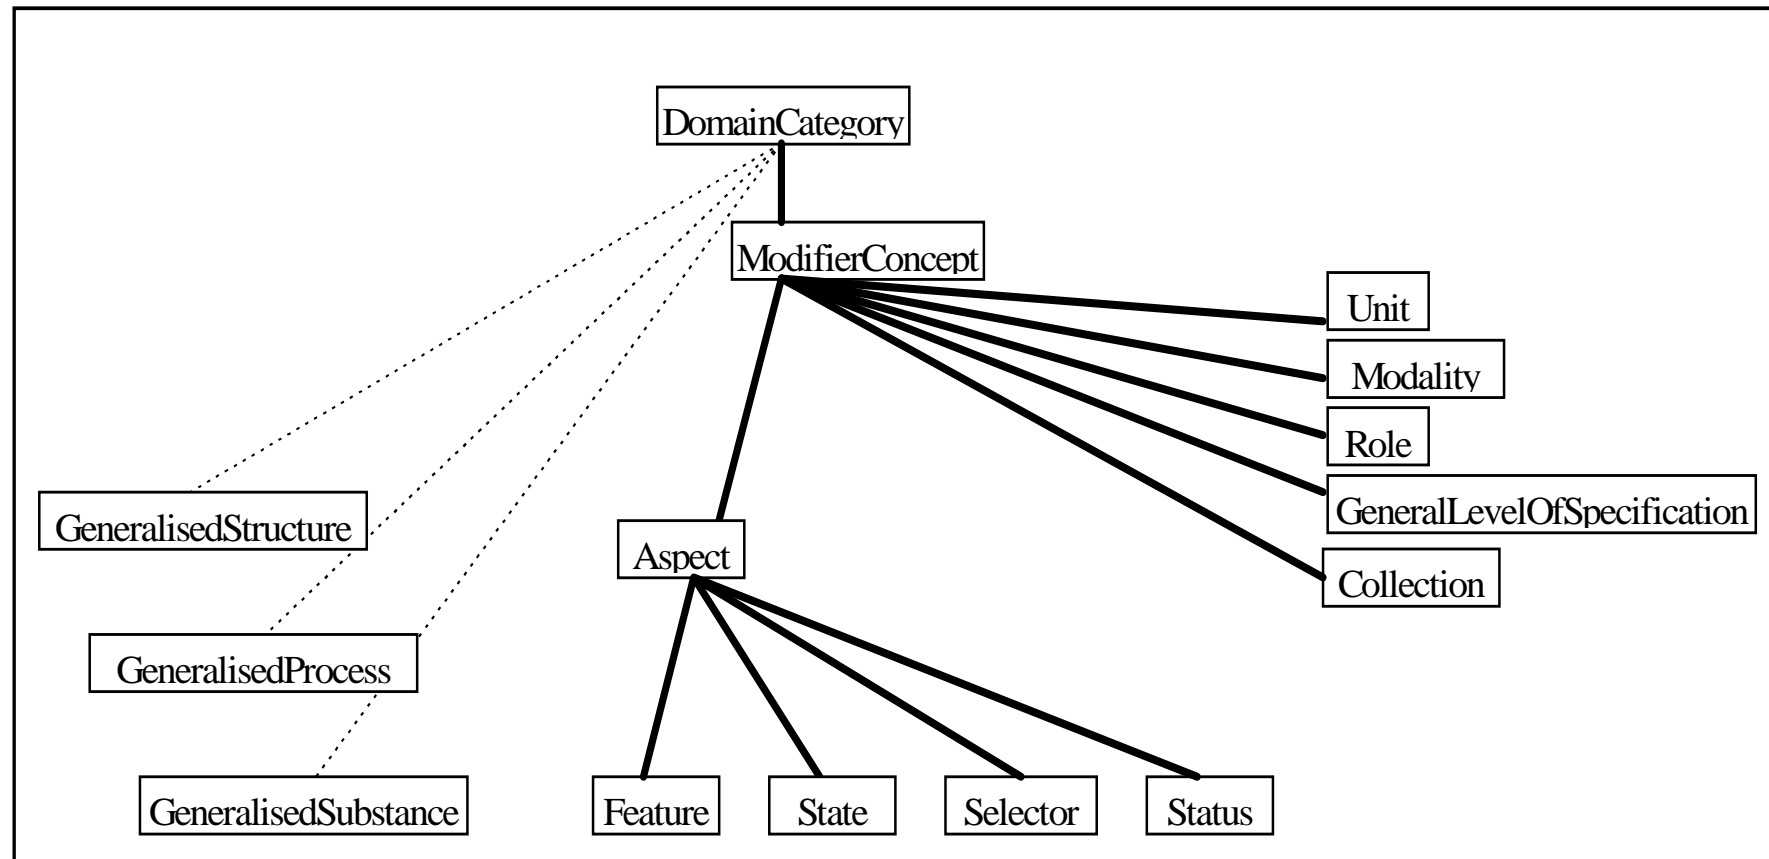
DomainCategory

ModifierConcept

Unit

Modality

Role

GeneralLevelOfSpecification

Collection

GeneralisedStructure

Aspect

GeneralisedProcess

GeneralisedSubstance

Feature

State

Selector

Status